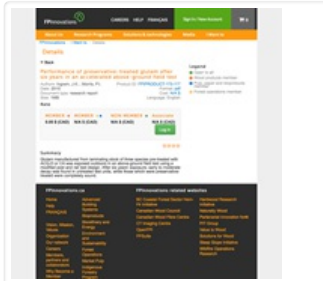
FPInnovations CAREERS HELP FRANÇAIS Sign in Your Account

About Us Research Programs Publications

Details

Performance of preservative treated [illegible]

Legend

MEMBER NON-MEMBER NEW MEMBER

Log in

Summary

FPInnovations.ca

FPInnovations related websites